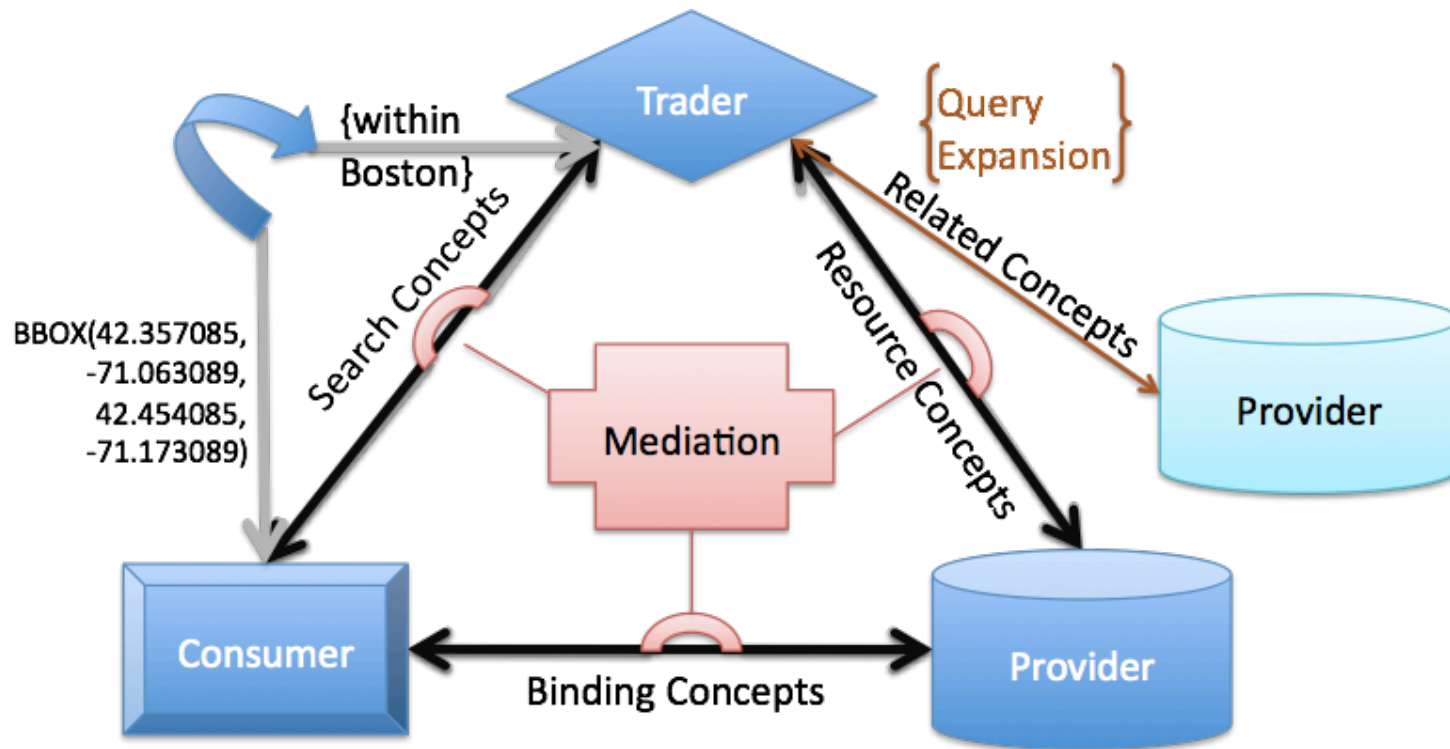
Trader

{Query Expansion}

{within Boston}

Search Concepts

Resource Concepts

Related Concepts

BBOX(42.357085, -71.063089, 42.454085, -71.173089)

Mediation

Provider

Consumer

Provider

Binding Concepts